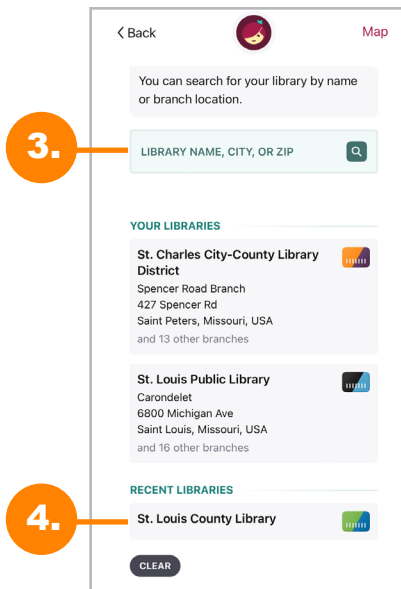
< Back

Map

You can search for your library by name or branch location.

3.

LIBRARY NAME, CITY, OR ZIP

YOUR LIBRARIES

St. Charles City-County Library District
Spencer Road Branch
427 Spencer Rd
Saint Peters, Missouri, USA
and 13 other branches

St. Louis Public Library
Carondelet
6800 Michigan Ave
Saint Louis, Missouri, USA
and 16 other branches

RECENT LIBRARIES

4.

St. Louis County Library

CLEAR